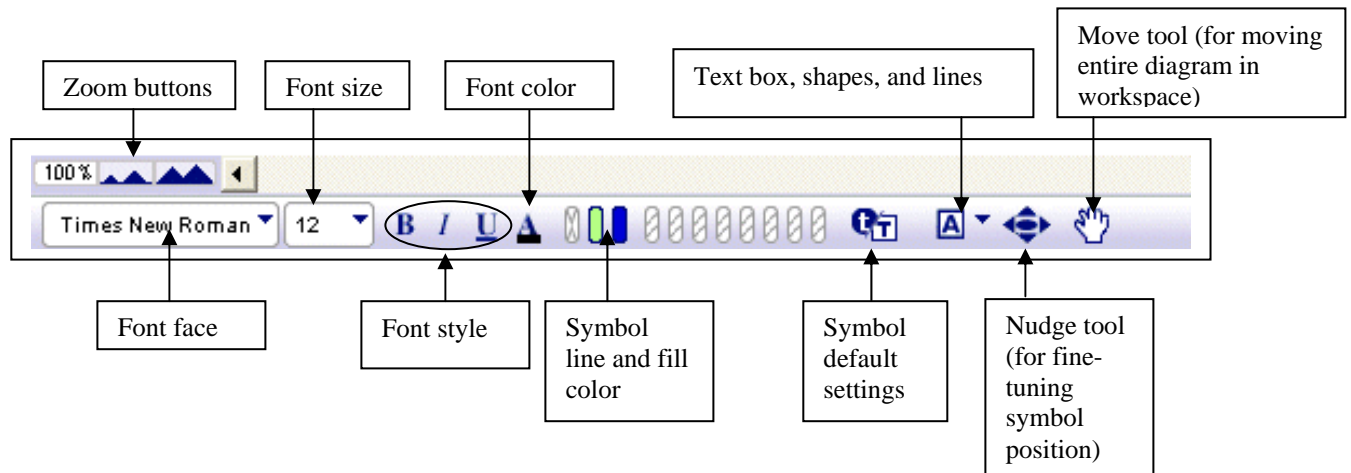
Zoom buttons

Font size

Font color

Text box, shapes, and lines

Move tool (for moving entire diagram in workspace)

100 %

Times New Roman

12

B I U

A

Font face

Font style

Symbol line and fill color

Symbol default settings

Nudge tool (for fine-tuning symbol position)